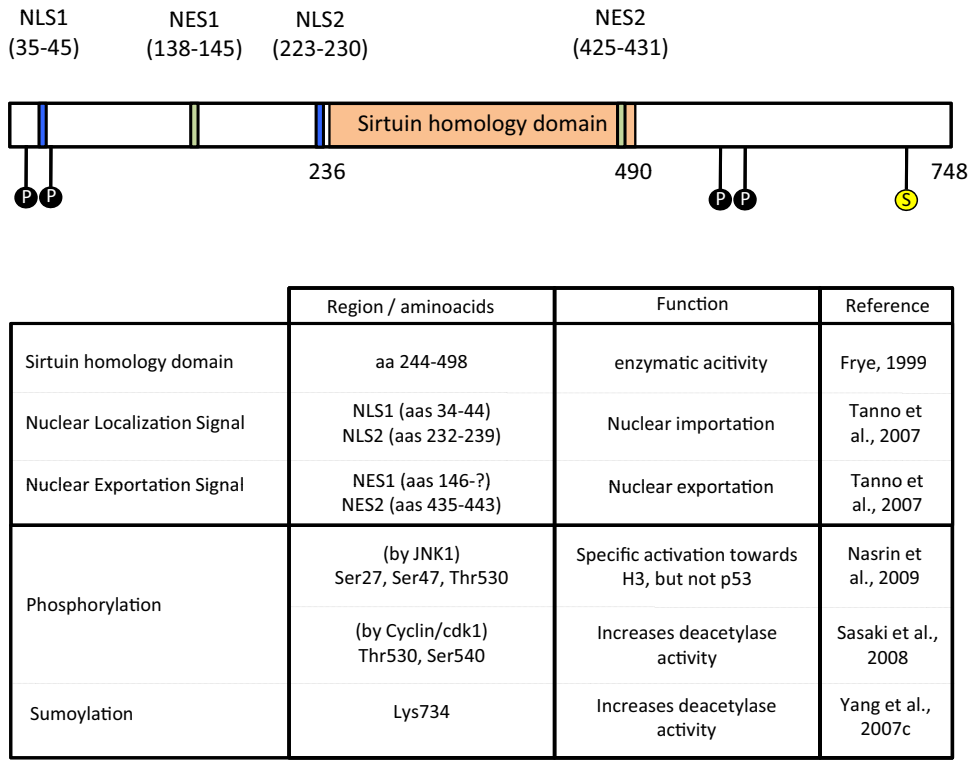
NLS1 (35-45)

NES1 (138-145)

NLS2 (223-230)

NES2 (425-431)

Sirtuin homology domain

236

490

748

P P P P S

| | Region / aminoacids | Function | Reference |
|---|---|---|---|
| Sirtuin homology domain | aa 244-498 | enzymatic acitivity | Frye, 1999 |
| Nuclear Localization Signal | NLS1 (aas 34-44) NLS2 (aas 232-239) | Nuclear importation | Tanno et al., 2007 |
| Nuclear Exportation Signal | NES1 (aas 146-?) NES2 (aas 435-443) | Nuclear exportation | Tanno et al., 2007 |
| Phosphorylation | (by JNK1) Ser27, Ser47, Thr530 | Specific activation towards H3, but not p53 | Nasrin et al., 2009 |
| | (by Cyclin/cdk1) Thr530, Ser540 | Increases deacetylase activity | Sasaki et al., 2008 |
| Sumoylation | Lys734 | Increases deacetylase activity | Yang et al., 2007c |